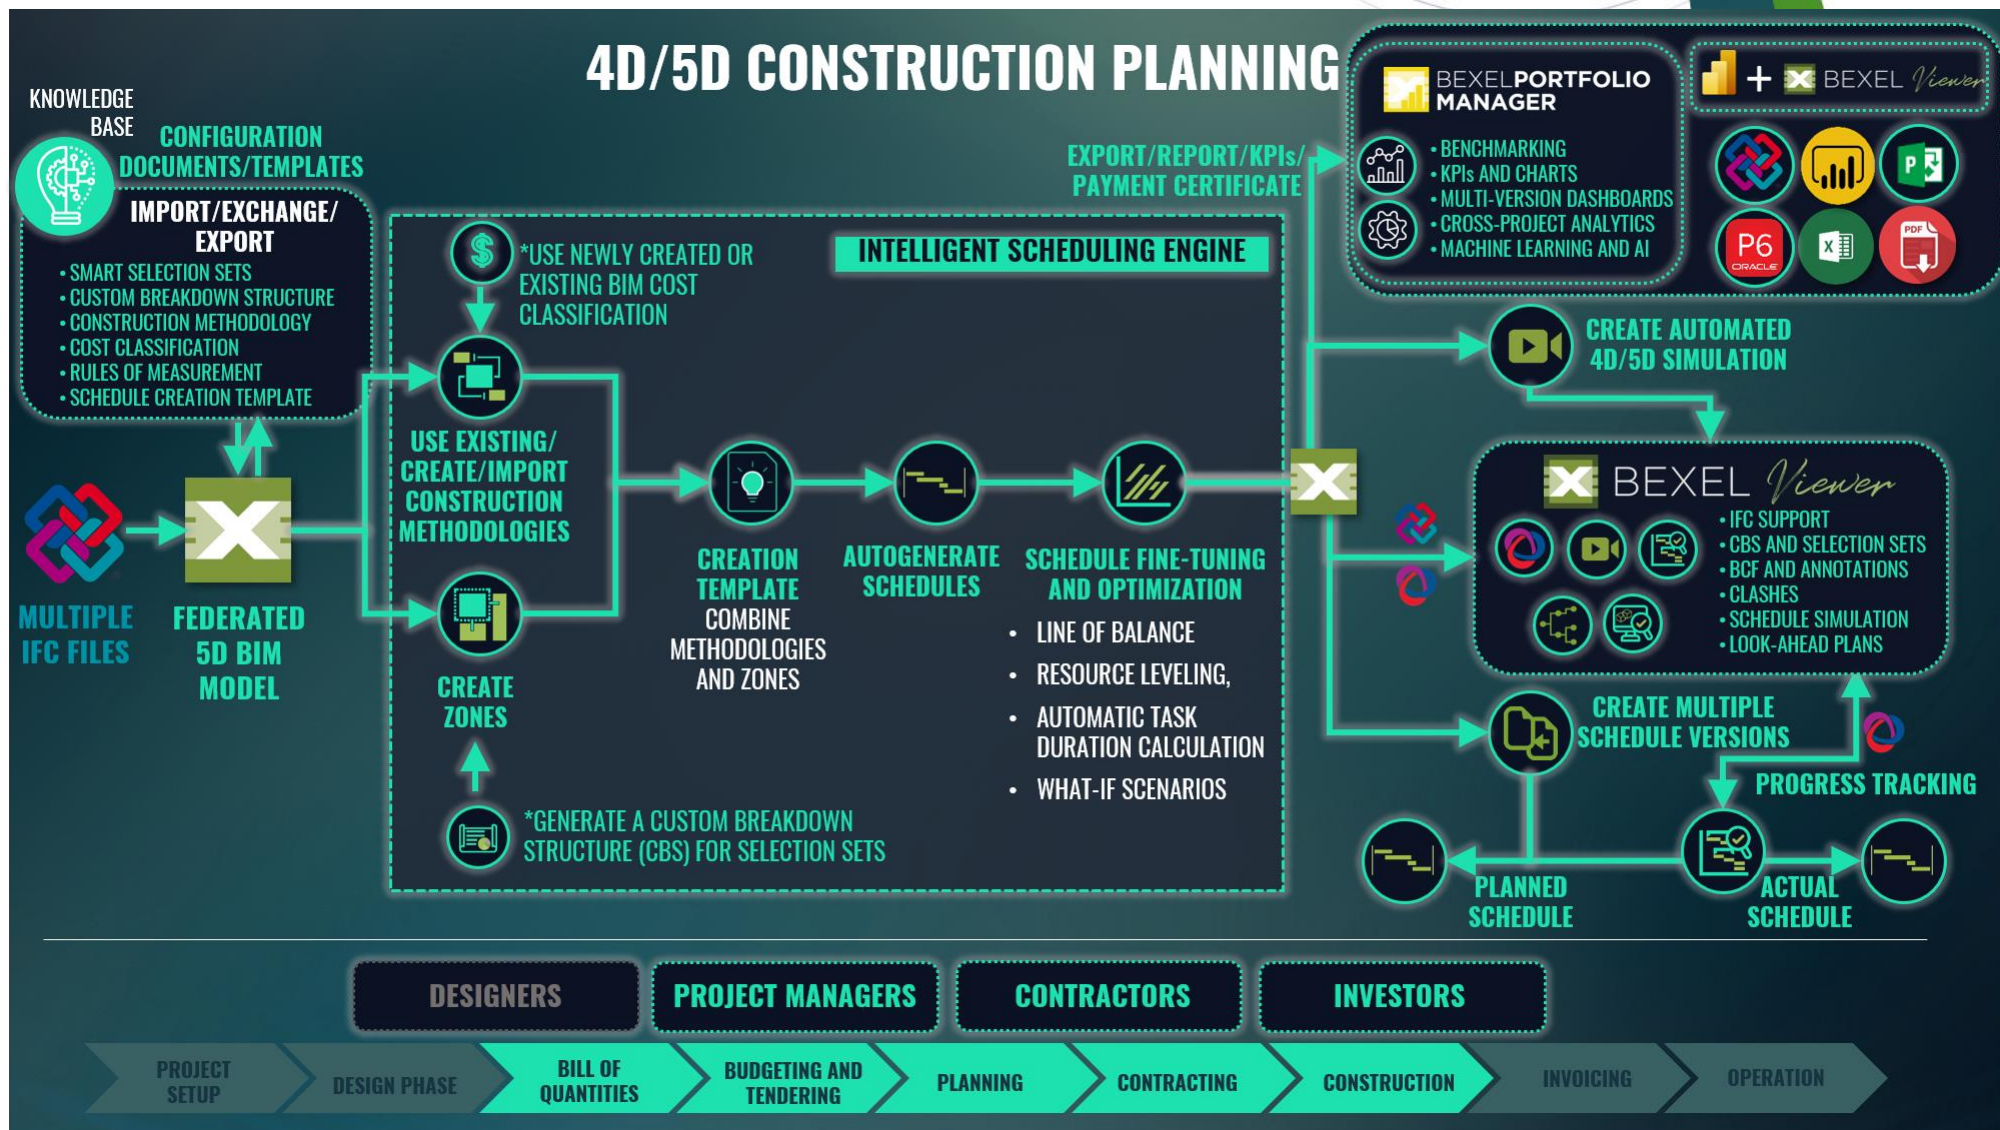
4D/5D CONSTRUCTION PLANNING

KNOWLEDGE BASE

CONFIGURATION DOCUMENTS/TEMPLATES

IMPORT/EXCHANGE/ EXPORT
• SMART SELECTION SETS
• CUSTOM BREAKDOWN STRUCTURE
• CONSTRUCTION METHODOLOGY
• COST CLASSIFICATION
• RULES OF MEASUREMENT
• SCHEDULE CREATION TEMPLATE

MULTIPLE IFC FILES

FEDERATED 5D BIM MODEL

*USE NEWLY CREATED OR EXISTING BIM COST CLASSIFICATION

INTELLIGENT SCHEDULING ENGINE

USE EXISTING/ CREATE/IMPORT CONSTRUCTION METHODOLOGIES

CREATE ZONES

*GENERATE A CUSTOM BREAKDOWN STRUCTURE (CBS) FOR SELECTION SETS

CREATION TEMPLATE
COMBINE METHODOLOGIES AND ZONES

AUTOGENERATE SCHEDULES

SCHEDULE FINE-TUNING AND OPTIMIZATION
• LINE OF BALANCE
• RESOURCE LEVELING,
• AUTOMATIC TASK DURATION CALCULATION
• WHAT-IF SCENARIOS

EXPORT/REPORT/KPIs/ PAYMENT CERTIFICATE

BEXELPORTFOLIO MANAGER
• BENCHMARKING
• KPIs AND CHARTS
• MULTI-VERSION DASHBOARDS
• CROSS-PROJECT ANALYTICS
• MACHINE LEARNING AND AI

+ BEXEL Viewer

P6 ORACLE

PDF

CREATE AUTOMATED 4D/5D SIMULATION

BEXEL Viewer
• IFC SUPPORT
• CBS AND SELECTION SETS
• BCF AND ANNOTATIONS
• CLASHES
• SCHEDULE SIMULATION
• LOOK-AHEAD PLANS

CREATE MULTIPLE SCHEDULE VERSIONS

PROGRESS TRACKING

PLANNED SCHEDULE

ACTUAL SCHEDULE

DESIGNERS | PROJECT MANAGERS | CONTRACTORS | INVESTORS

PROJECT SETUP | DESIGN PHASE | BILL OF QUANTITIES | BUDGETING AND TENDERING | PLANNING | CONTRACTING | CONSTRUCTION | INVOICING | OPERATION